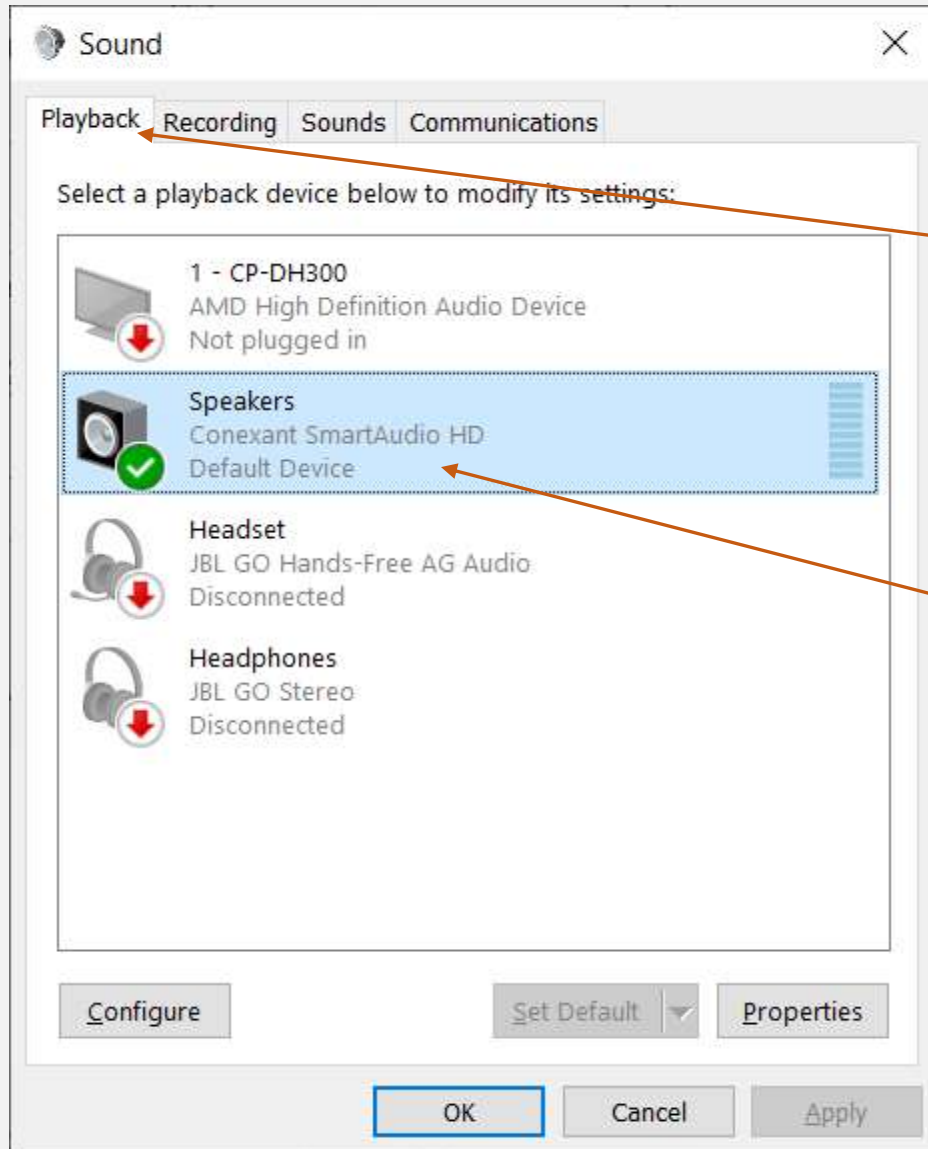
Sound

Playback Recording Sounds Communications

Select a playback device below to modify its settings:

1 - CP-DH300
AMD High Definition Audio Device
Not plugged in

Speakers
Conexant SmartAudio HD
Default Device

Headset
JBL GO Hands-Free AG Audio
Disconnected

Headphones
JBL GO Stereo
Disconnected

Configure

Set Default

Properties

OK

Cancel

Apply